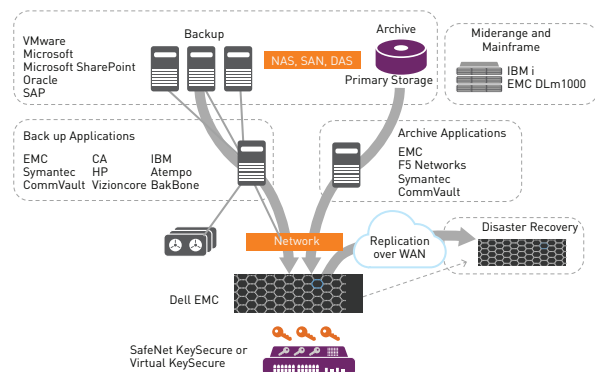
VMware
Microsoft
Microsoft SharePoint
Oracle
SAP

Backup

NAS, SAN, DAS

Archive

Primary Storage

Miderange and Mainframe

IBM i
EMC DLm1000

Back up Applications

EMC
Symantec
CommVault

CA
HP
Vizioncore

IBM
Atempo
BakBone

Archive Applications

EMC
F5 Networks
Symantec
CommVault

Network

Replication over WAN

Disaster Recovery

Dell EMC

SafeNet KeySecure or Virtual KeySecure